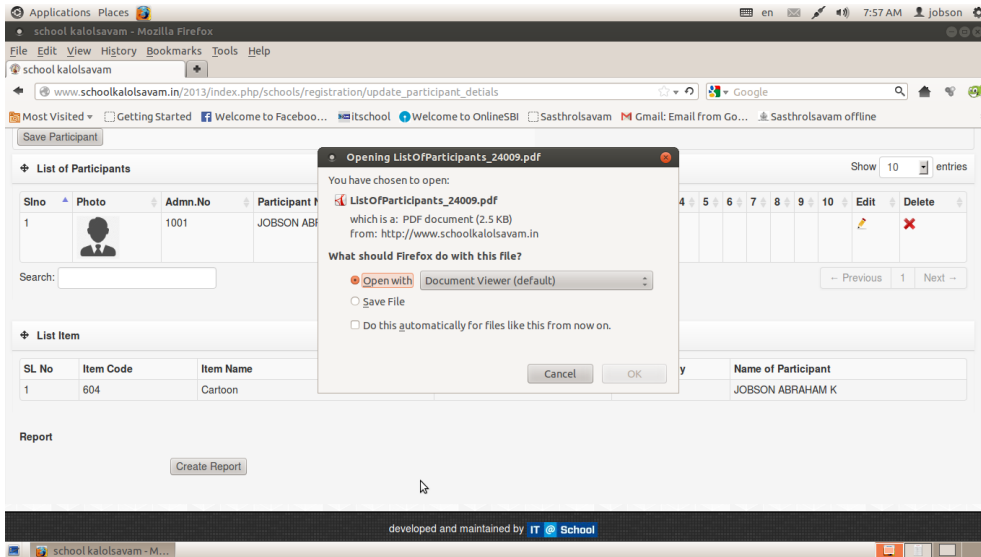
Applications Places
en 7:57 AM jobson
school kalolsavam - Mozilla Firefox
File Edit View History Bookmarks Tools Help
school kalolsavam
www.schoolkalolsavam.in/2013/index.php/schools/registration/update_participant_detials
Google
Most Visited Getting Started Welcome to Faceboo... itschool Welcome to OnlineSBI Sasthrolsavam Gmail: Email from Go... Sasthrolsavam offline
Save Participant
List of Participants
Show 10 entries

| Slno | Photo | Admn.No | Participant N | 4 | 5 | 6 | 7 | 8 | 9 | 10 | Edit | Delete |
|---|---|---|---|---|---|---|---|---|---|---|---|---|
| 1 | | 1001 | JOBSON ABR | | | | | | | | | |

Search:
← Previous 1 Next →

Opening ListOfParticipants_24009.pdf
You have chosen to open:
ListOfParticipants_24009.pdf
which is a: PDF document (2.5 KB)
from: http://www.schoolkalolsavam.in
What should Firefox do with this file?
Open with Document Viewer (default)
Save File
Do this automatically for files like this from now on.
Cancel OK

List Item

| SL No | Item Code | Item Name | y | Name of Participant |
|---|---|---|---|---|
| 1 | 604 | Cartoon | | JOBSON ABRAHAM K |

Report
Create Report
developed and maintained by IT @ School
school kalolsavam - M...